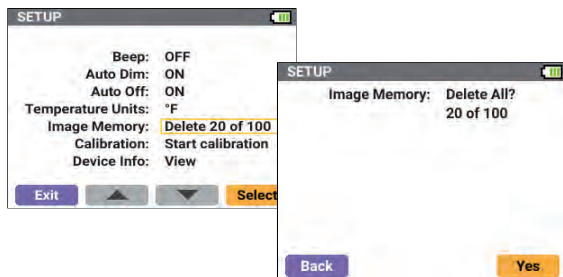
SETUP

Beep: OFF
Auto Dim: ON
Auto Off: ON
Temperature Units: °F
Image Memory: Delete 20 of 100
Calibration: Start calibration
Device Info: View

Exit
Select

SETUP

Image Memory: Delete All?
20 of 100

Back
Yes